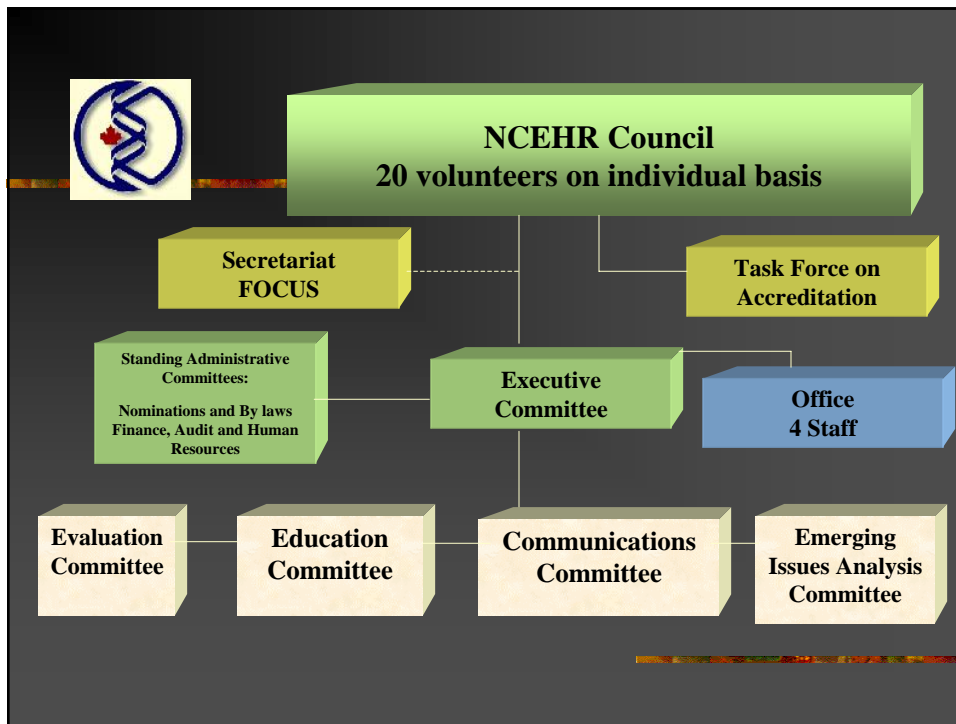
NCEHR Council
20 volunteers on individual basis

Secretariat
FOCUS

Task Force on
Accreditation

Standing Administrative Committees:

Nominations and By laws
Finance, Audit and Human Resources

Executive
Committee

Office
4 Staff

Evaluation
Committee

Education
Committee

Communications
Committee

Emerging
Issues Analysis
Committee